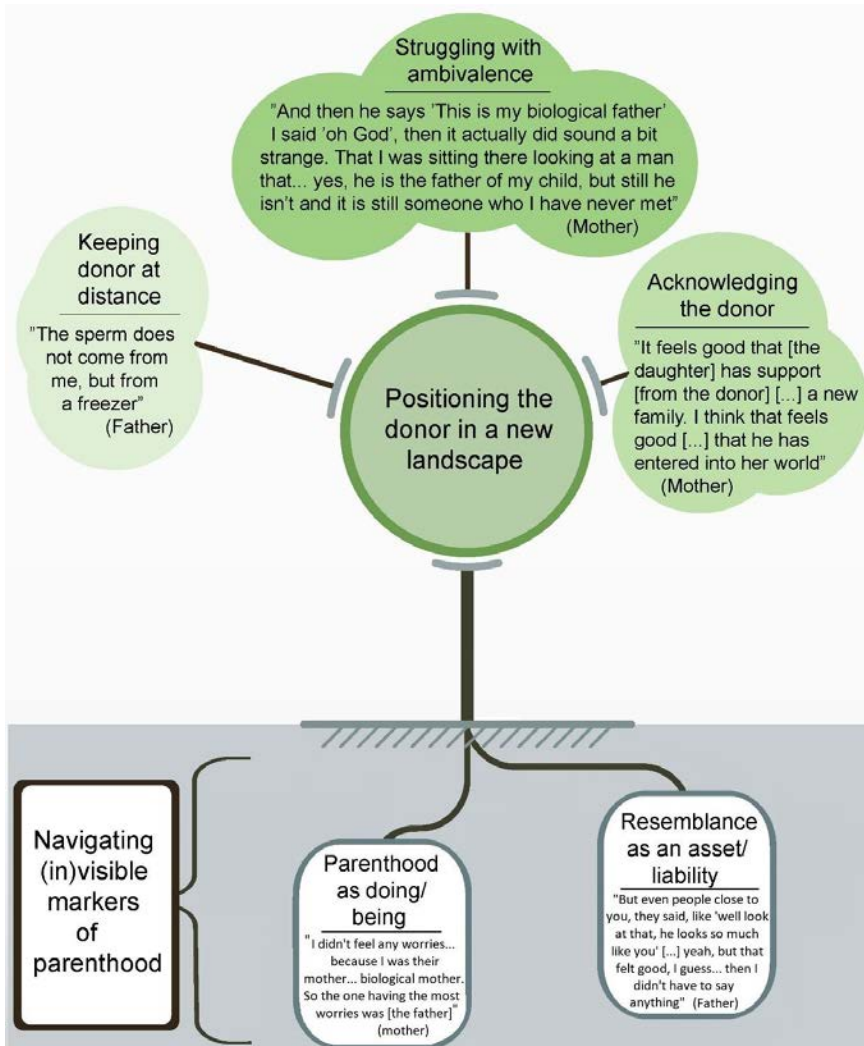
Struggling with ambivalence

"And then he says 'This is my biological father' I said 'oh God', then it actually did sound a bit strange. That I was sitting there looking at a man that... yes, he is the father of my child, but still he isn't and it is still someone who I have never met"
(Mother)

Keeping donor at distance

"The sperm does not come from me, but from a freezer"
(Father)

Positioning the donor in a new landscape

Acknowledging the donor

"It feels good that [the daughter] has support [from the donor] [...] a new family. I think that feels good [...] that he has entered into her world"
(Mother)

Navigating (in)visible markers of parenthood

Parenthood as doing/ being

"I didn't feel any worries... because I was their mother... biological mother. So the one having the most worries was [the father]"
(mother)

Resemblance as an asset/ liability

"But even people close to you, they said, like 'well look at that, he looks so much like you' [...] yeah, but that felt good, I guess... then I didn't have to say anything" (Father)